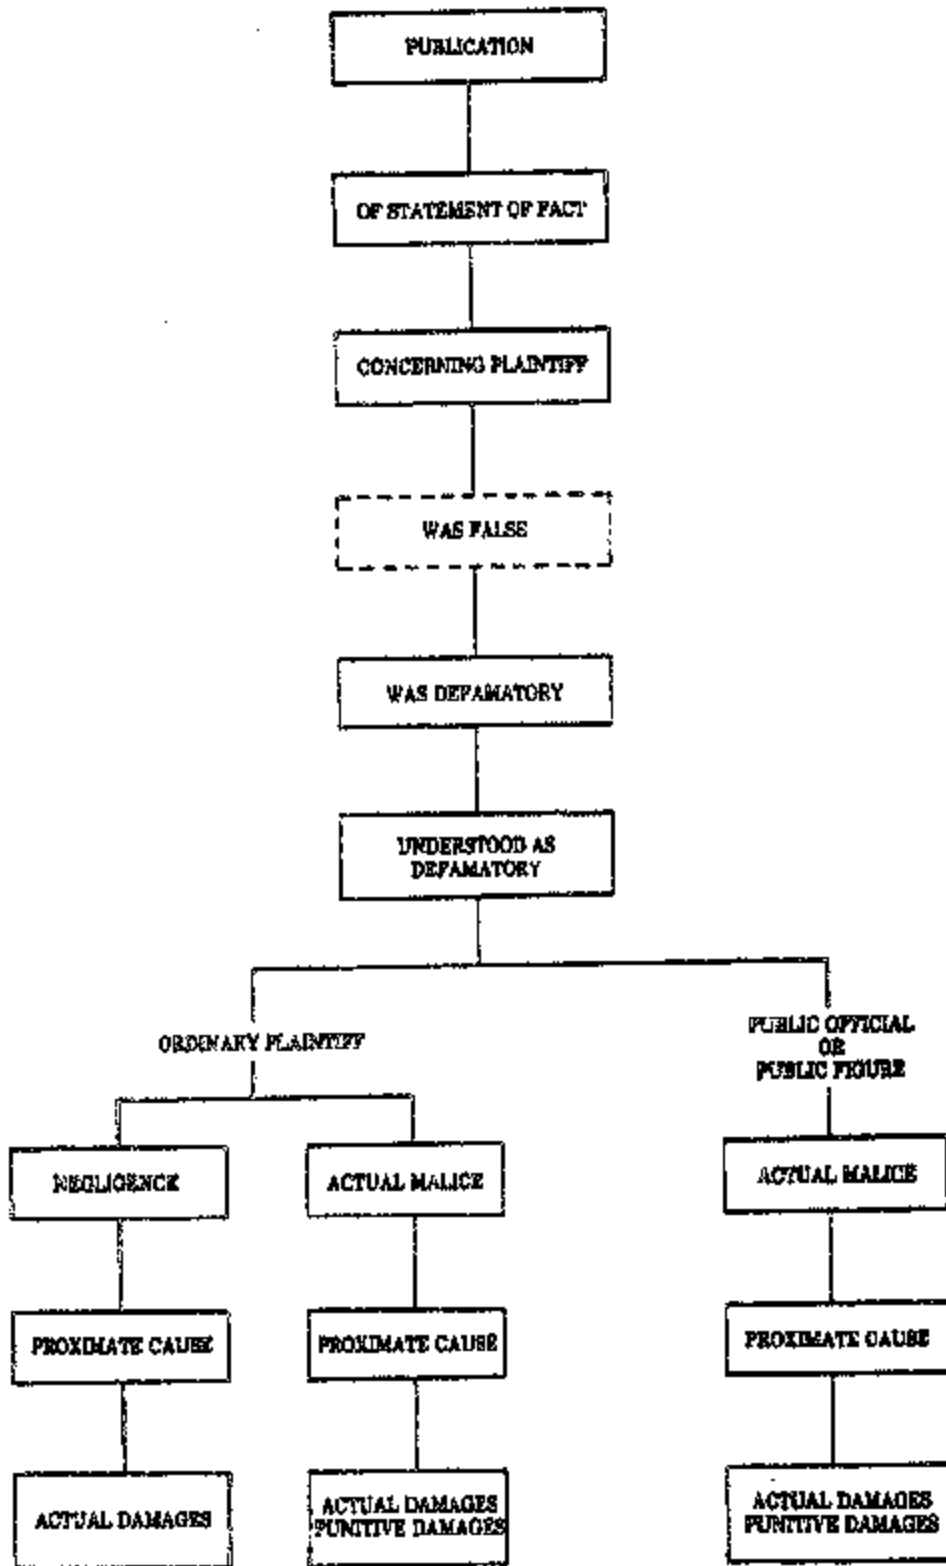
PUBLICATION

OF STATEMENT OF FACT

CONCERNING PLAINTIFF

WAS FALSE

WAS DEFAMATORY

UNDERSTOOD AS DEFAMATORY

ORDINARY PLAINTIFF

PUBLIC OFFICIAL OR PUBLIC FIGURE

NEGLIGENCE

ACTUAL MALICE

ACTUAL MALICE

PROXIMATE CAUSE

PROXIMATE CAUSE

PROXIMATE CAUSE

ACTUAL DAMAGES

ACTUAL DAMAGES PUNITIVE DAMAGES

ACTUAL DAMAGES PUNITIVE DAMAGES